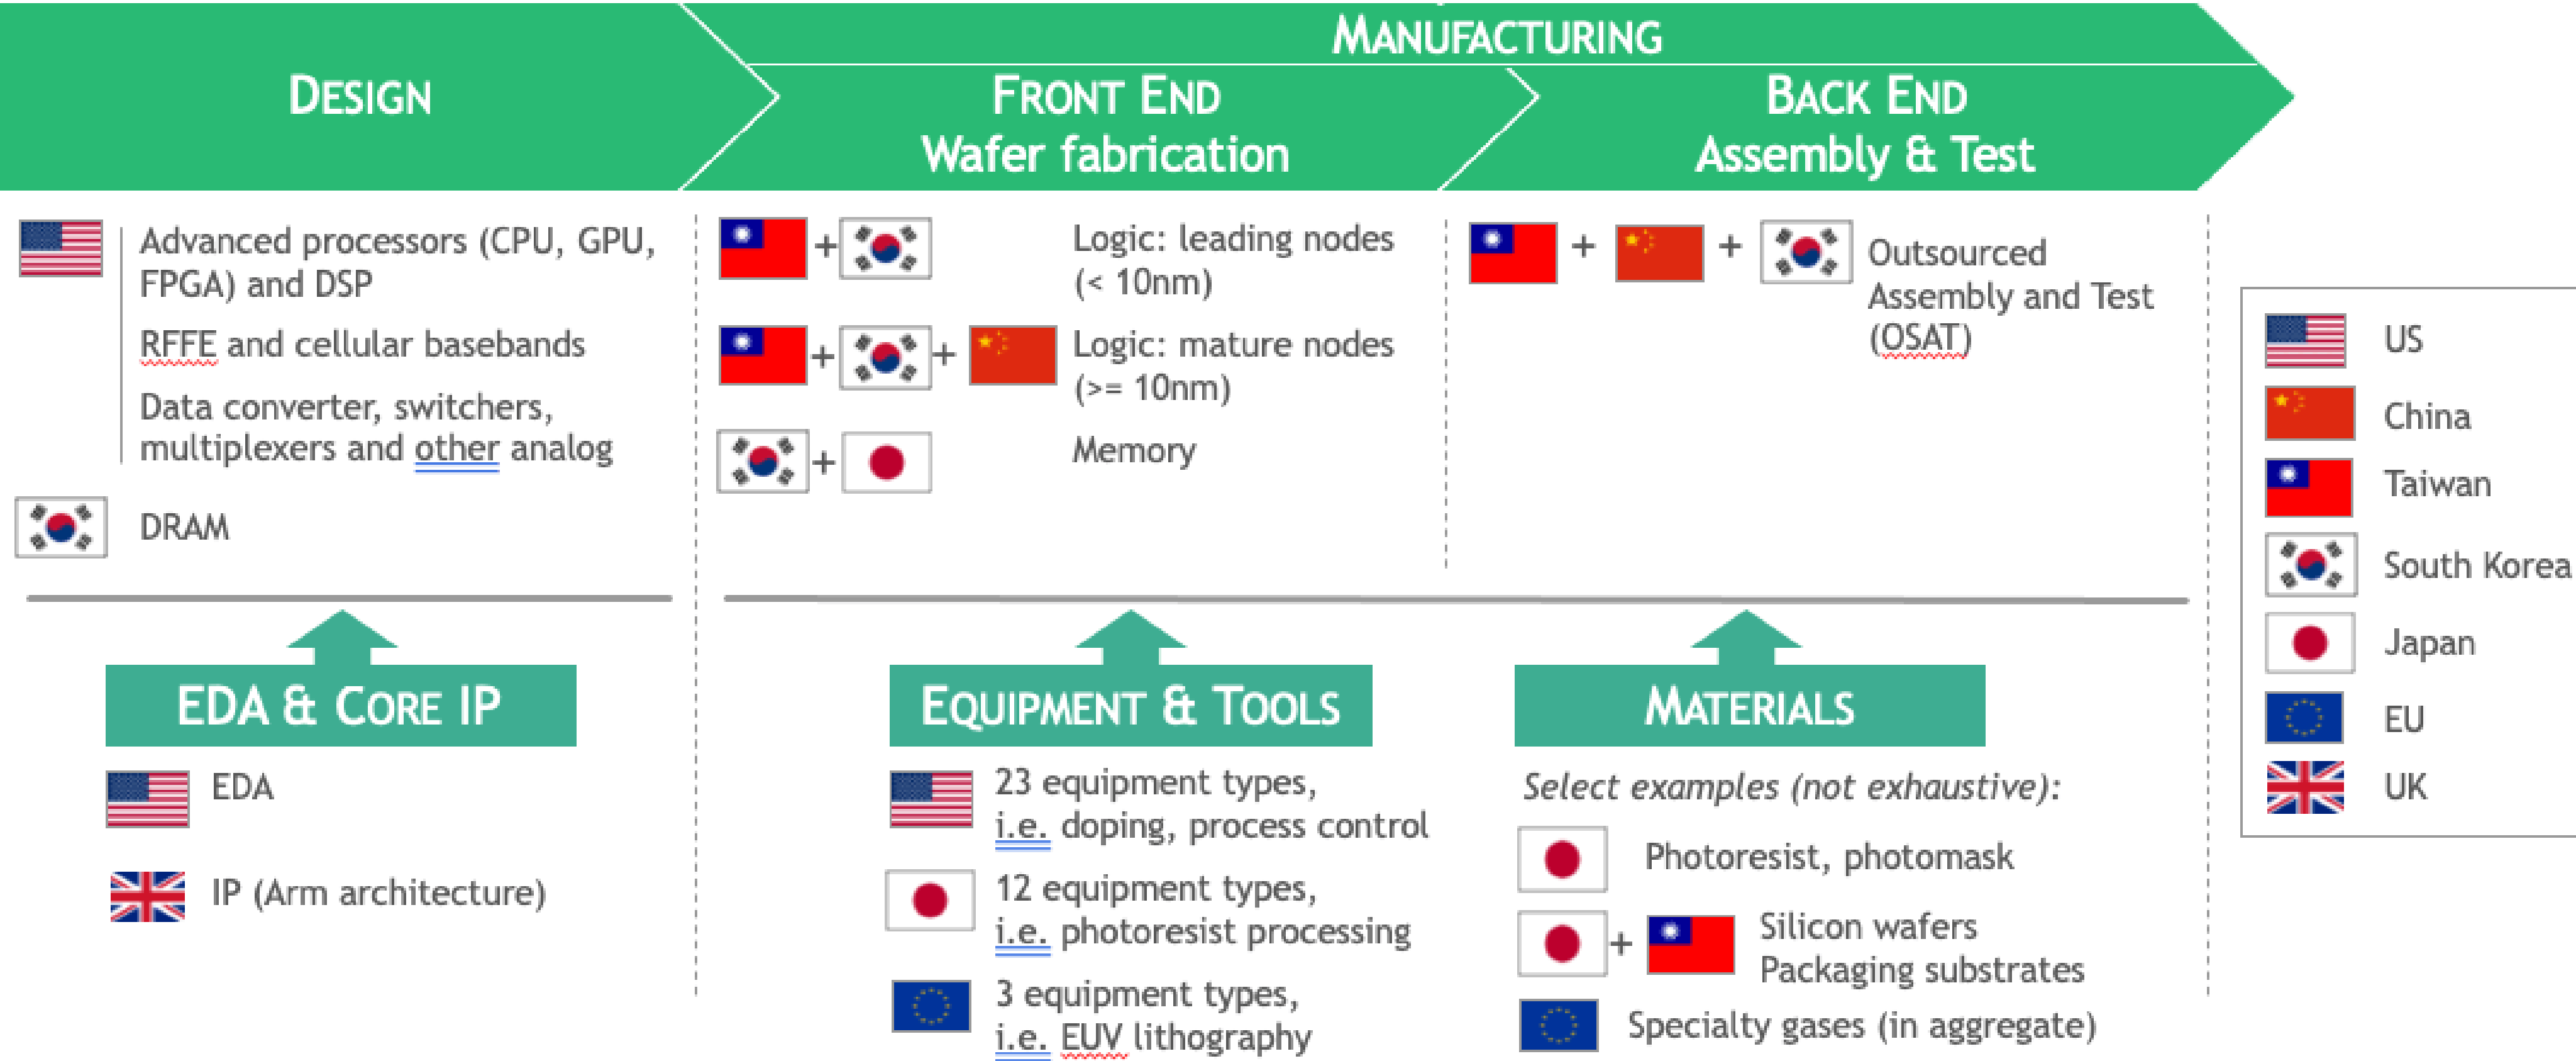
MANUFACTURING

DESIGN

FRONT END
Wafer fabrication

BACK END
Assembly & Test

Advanced processors (CPU, GPU, FPGA) and DSP

RFFE and cellular basebands

Data converter, switchers, multiplexers and other analog

DRAM

+ Logic: leading nodes (< 10nm)

+ + Logic: mature nodes (>= 10nm)

+ Memory

+ + Outsourced Assembly and Test (OSAT)

US
China
Taiwan
South Korea
Japan
EU
UK

EDA & CORE IP

EDA

IP (Arm architecture)

EQUIPMENT & TOOLS

23 equipment types, i.e. doping, process control

12 equipment types, i.e. photoresist processing

3 equipment types, i.e. EUV lithography

MATERIALS

Select examples (not exhaustive):

Photoresist, photomask

+ Silicon wafers
Packaging substrates

Specialty gases (in aggregate)